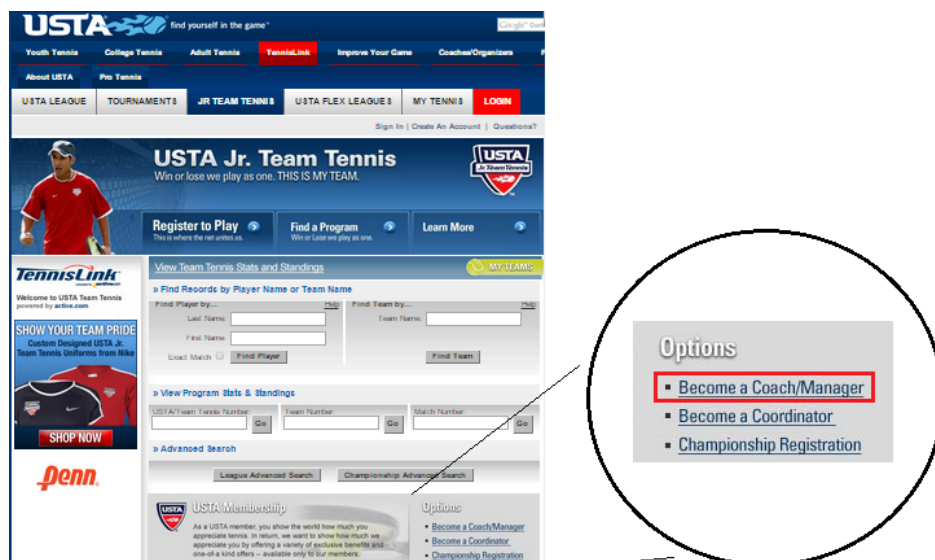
USTA find yourself in the game™

Google

Youth Tennis | College Tennis | Adult Tennis | TennisLink | Improve Your Game | Coaches/Organizers

About USTA | Pro Tennis

USTA LEAGUE | TOURNAMENTS | JR TEAM TENNIS | USTA FLEX LEAGUES | MY TENNIS | LOGIN

Sign In | Create An Account | Questions?

USTA Jr. Team Tennis

Win or lose we play as one. THIS IS MY TEAM.

USTA Jr. Team Tennis

Register to Play
This is where the net unites us.

Find a Program
Win or Lose we play as one.

Learn More

TennisLink powered by active.com

Welcome to USTA Team Tennis
powered by active.com

SHOW YOUR TEAM PRIDE
Custom Designed USTA Jr. Team Tennis Uniforms from Nike

SHOP NOW

Penn

View Team Tennis Stats and Standings

MY TEAMS

» Find Records by Player Name or Team Name

Find Player by...
Help

Last Name:

First Name:

Exact Match

Find Player

Find Team by...
Help

Team Name:

Find Team

» View Program Stats & Standings

USTA/Team Tennis Number:
Go

Team Number:
Go

Match Number:
Go

» Advanced Search

League Advanced Search

Championship Advanced Search

USTA Membership

As a USTA member, you show the world how much you appreciate tennis. In return, we want to show how much we appreciate you by offering a variety of exclusive benefits and one-of-a kind offers -- available only to our members.

Options
▪ Become a Coach/Manager
▪ Become a Coordinator
▪ Championship Registration

Options
▪ Become a Coach/Manager
▪ Become a Coordinator
▪ Championship Registration